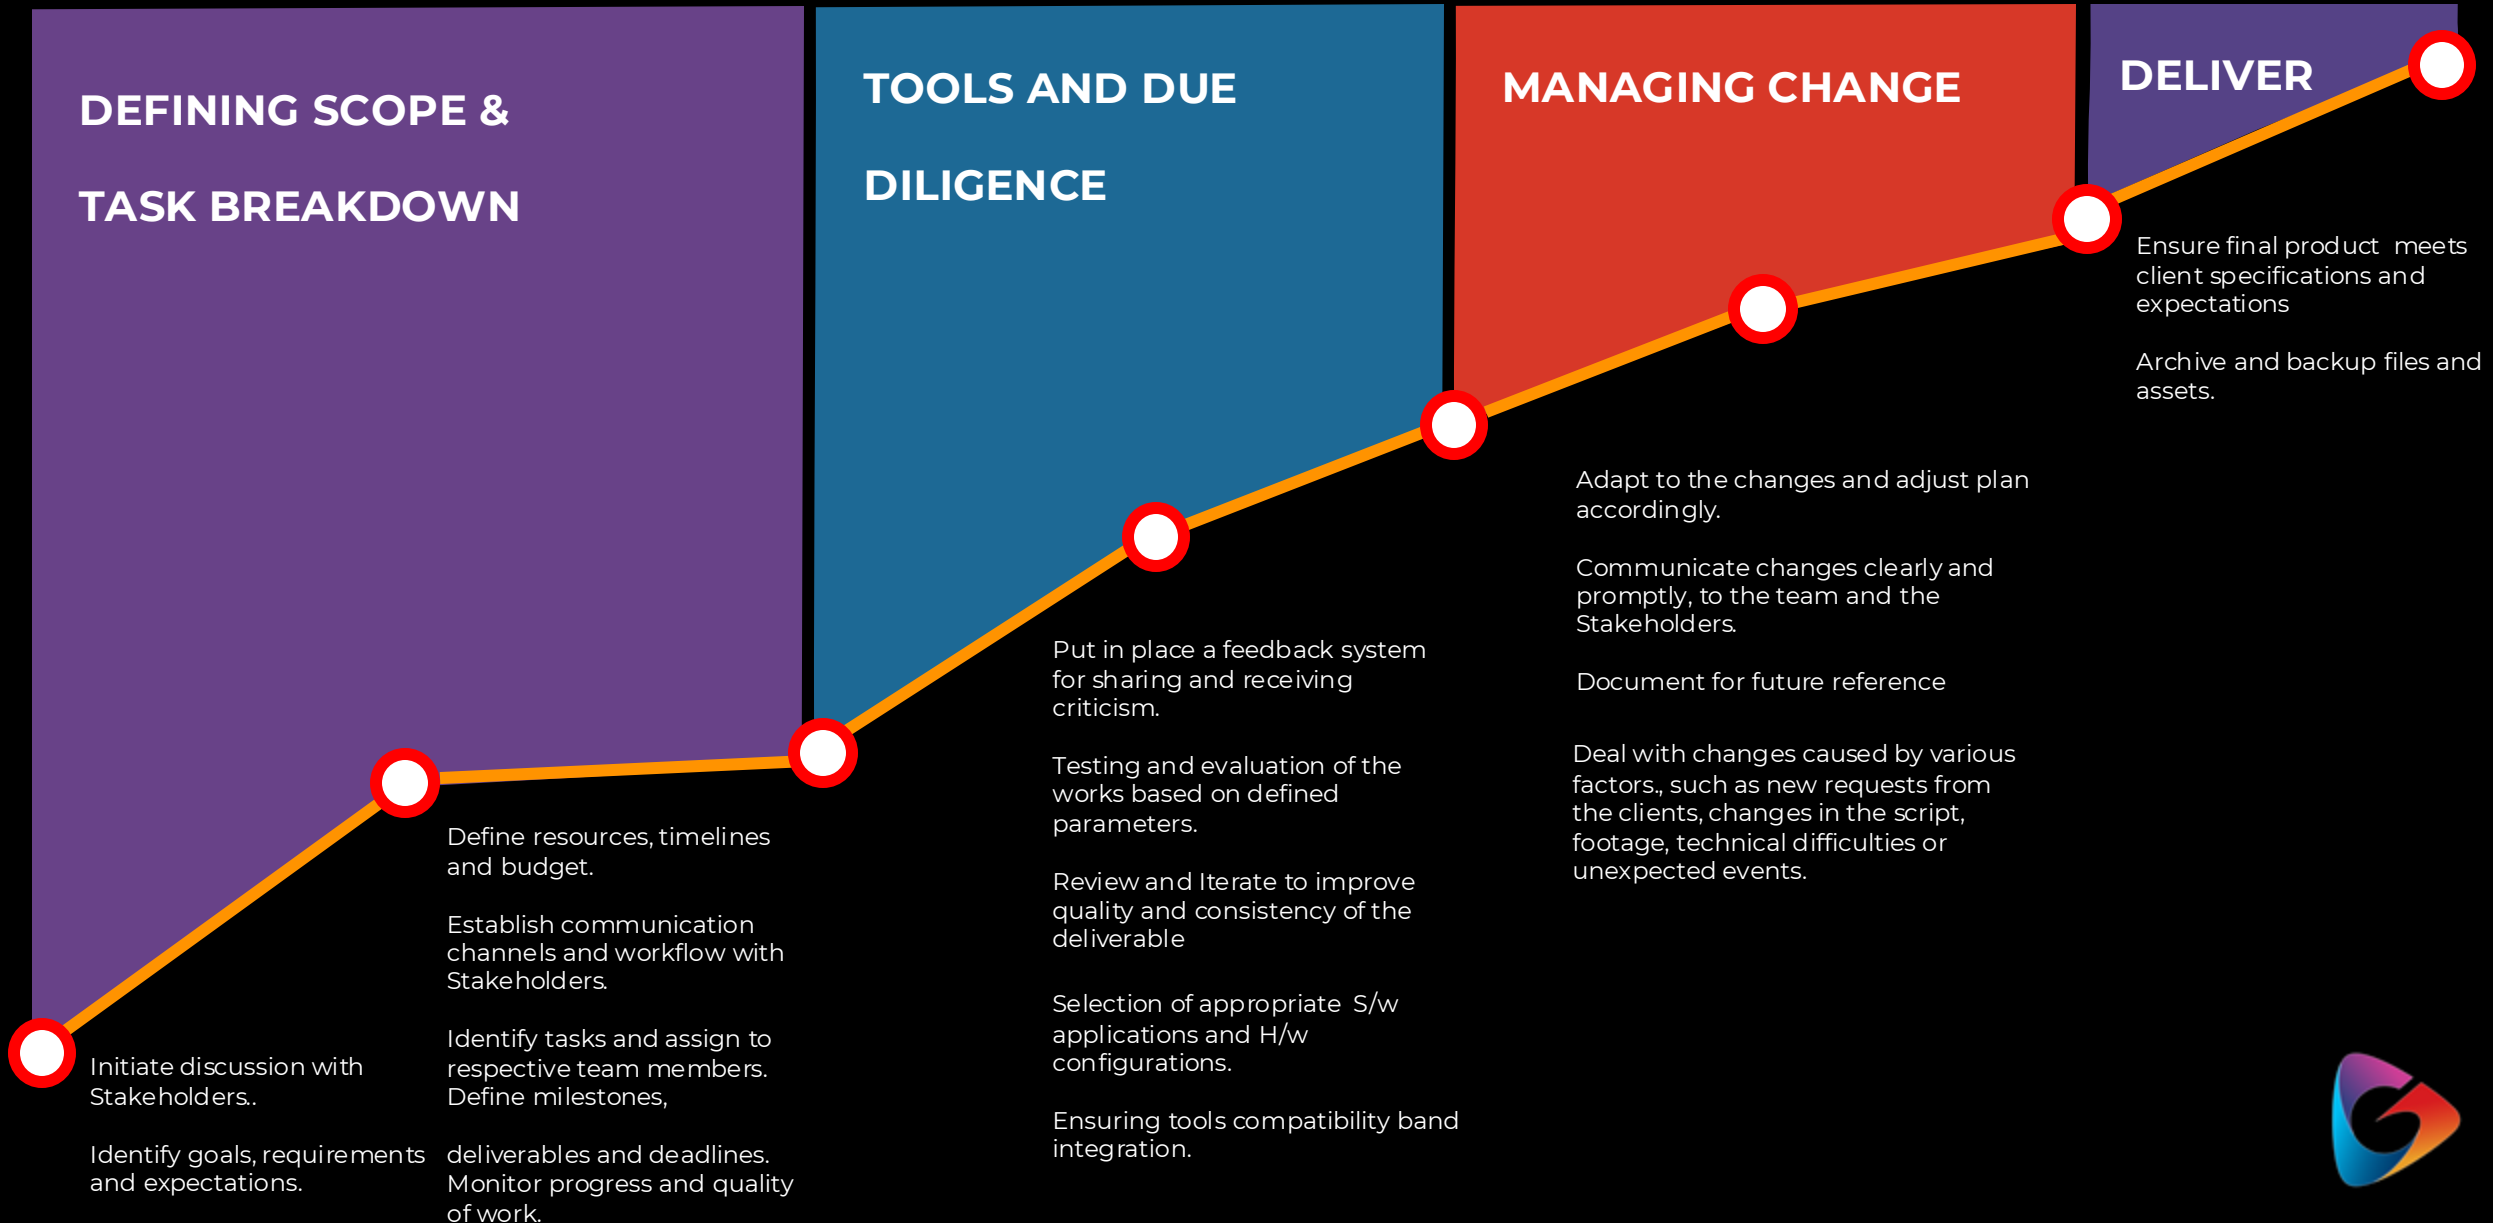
DEFINING SCOPE &

TASK BREAKDOWN

TOOLS AND DUE

DILIGENCE

MANAGING CHANGE

DELIVER

Initiate discussion with Stakeholders..

Identify goals, requirements and expectations.

Define resources, timelines and budget.

Establish communication channels and workflow with Stakeholders.

Identify tasks and assign to respective team members. Define milestones,

deliverables and deadlines. Monitor progress and quality of work.

Put in place a feedback system for sharing and receiving criticism.

Testing and evaluation of the works based on defined parameters.

Review and Iterate to improve quality and consistency of the deliverable

Selection of appropriate S/w applications and H/w configurations.

Ensuring tools compatibility band integration.

Adapt to the changes and adjust plan accordingly.

Communicate changes clearly and promptly, to the team and the Stakeholders.

Document for future reference

Deal with changes caused by various factors., such as new requests from the clients, changes in the script, footage, technical difficulties or unexpected events.

Ensure final product meets client specifications and expectations

Archive and backup files and assets.